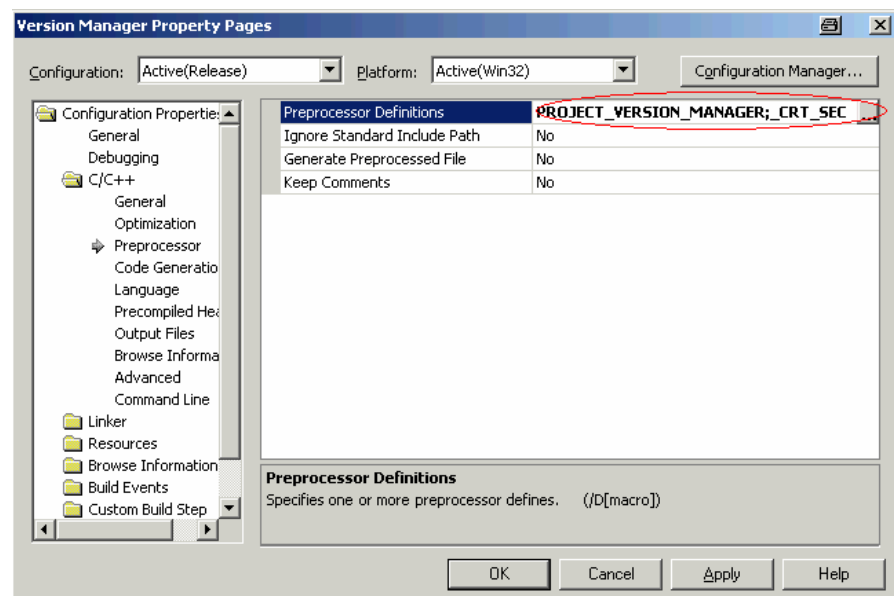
Version Manager Property Pages

Configuration: Active(Release)
Platform: Active(Win32)
Configuration Manager...

Configuration Properties
General
Debugging
C/C++
General
Optimization
Preprocessor
Code Generatio
Language
Precompiled Hea
Output Files
Browse Informa
Advanced
Command Line
Linker
Resources
Browse Information
Build Events
Custom Build Step

| | |
|---|---|
| Preprocessor Definitions | PROJECT_VERSION_MANAGER;_CRT_SEC |
| Ignore Standard Include Path | No |
| Generate Preprocessed File | No |
| Keep Comments | No |

Preprocessor Definitions
Specifies one or more preprocessor defines. (/D[macro])

OK
Cancel
Apply
Help